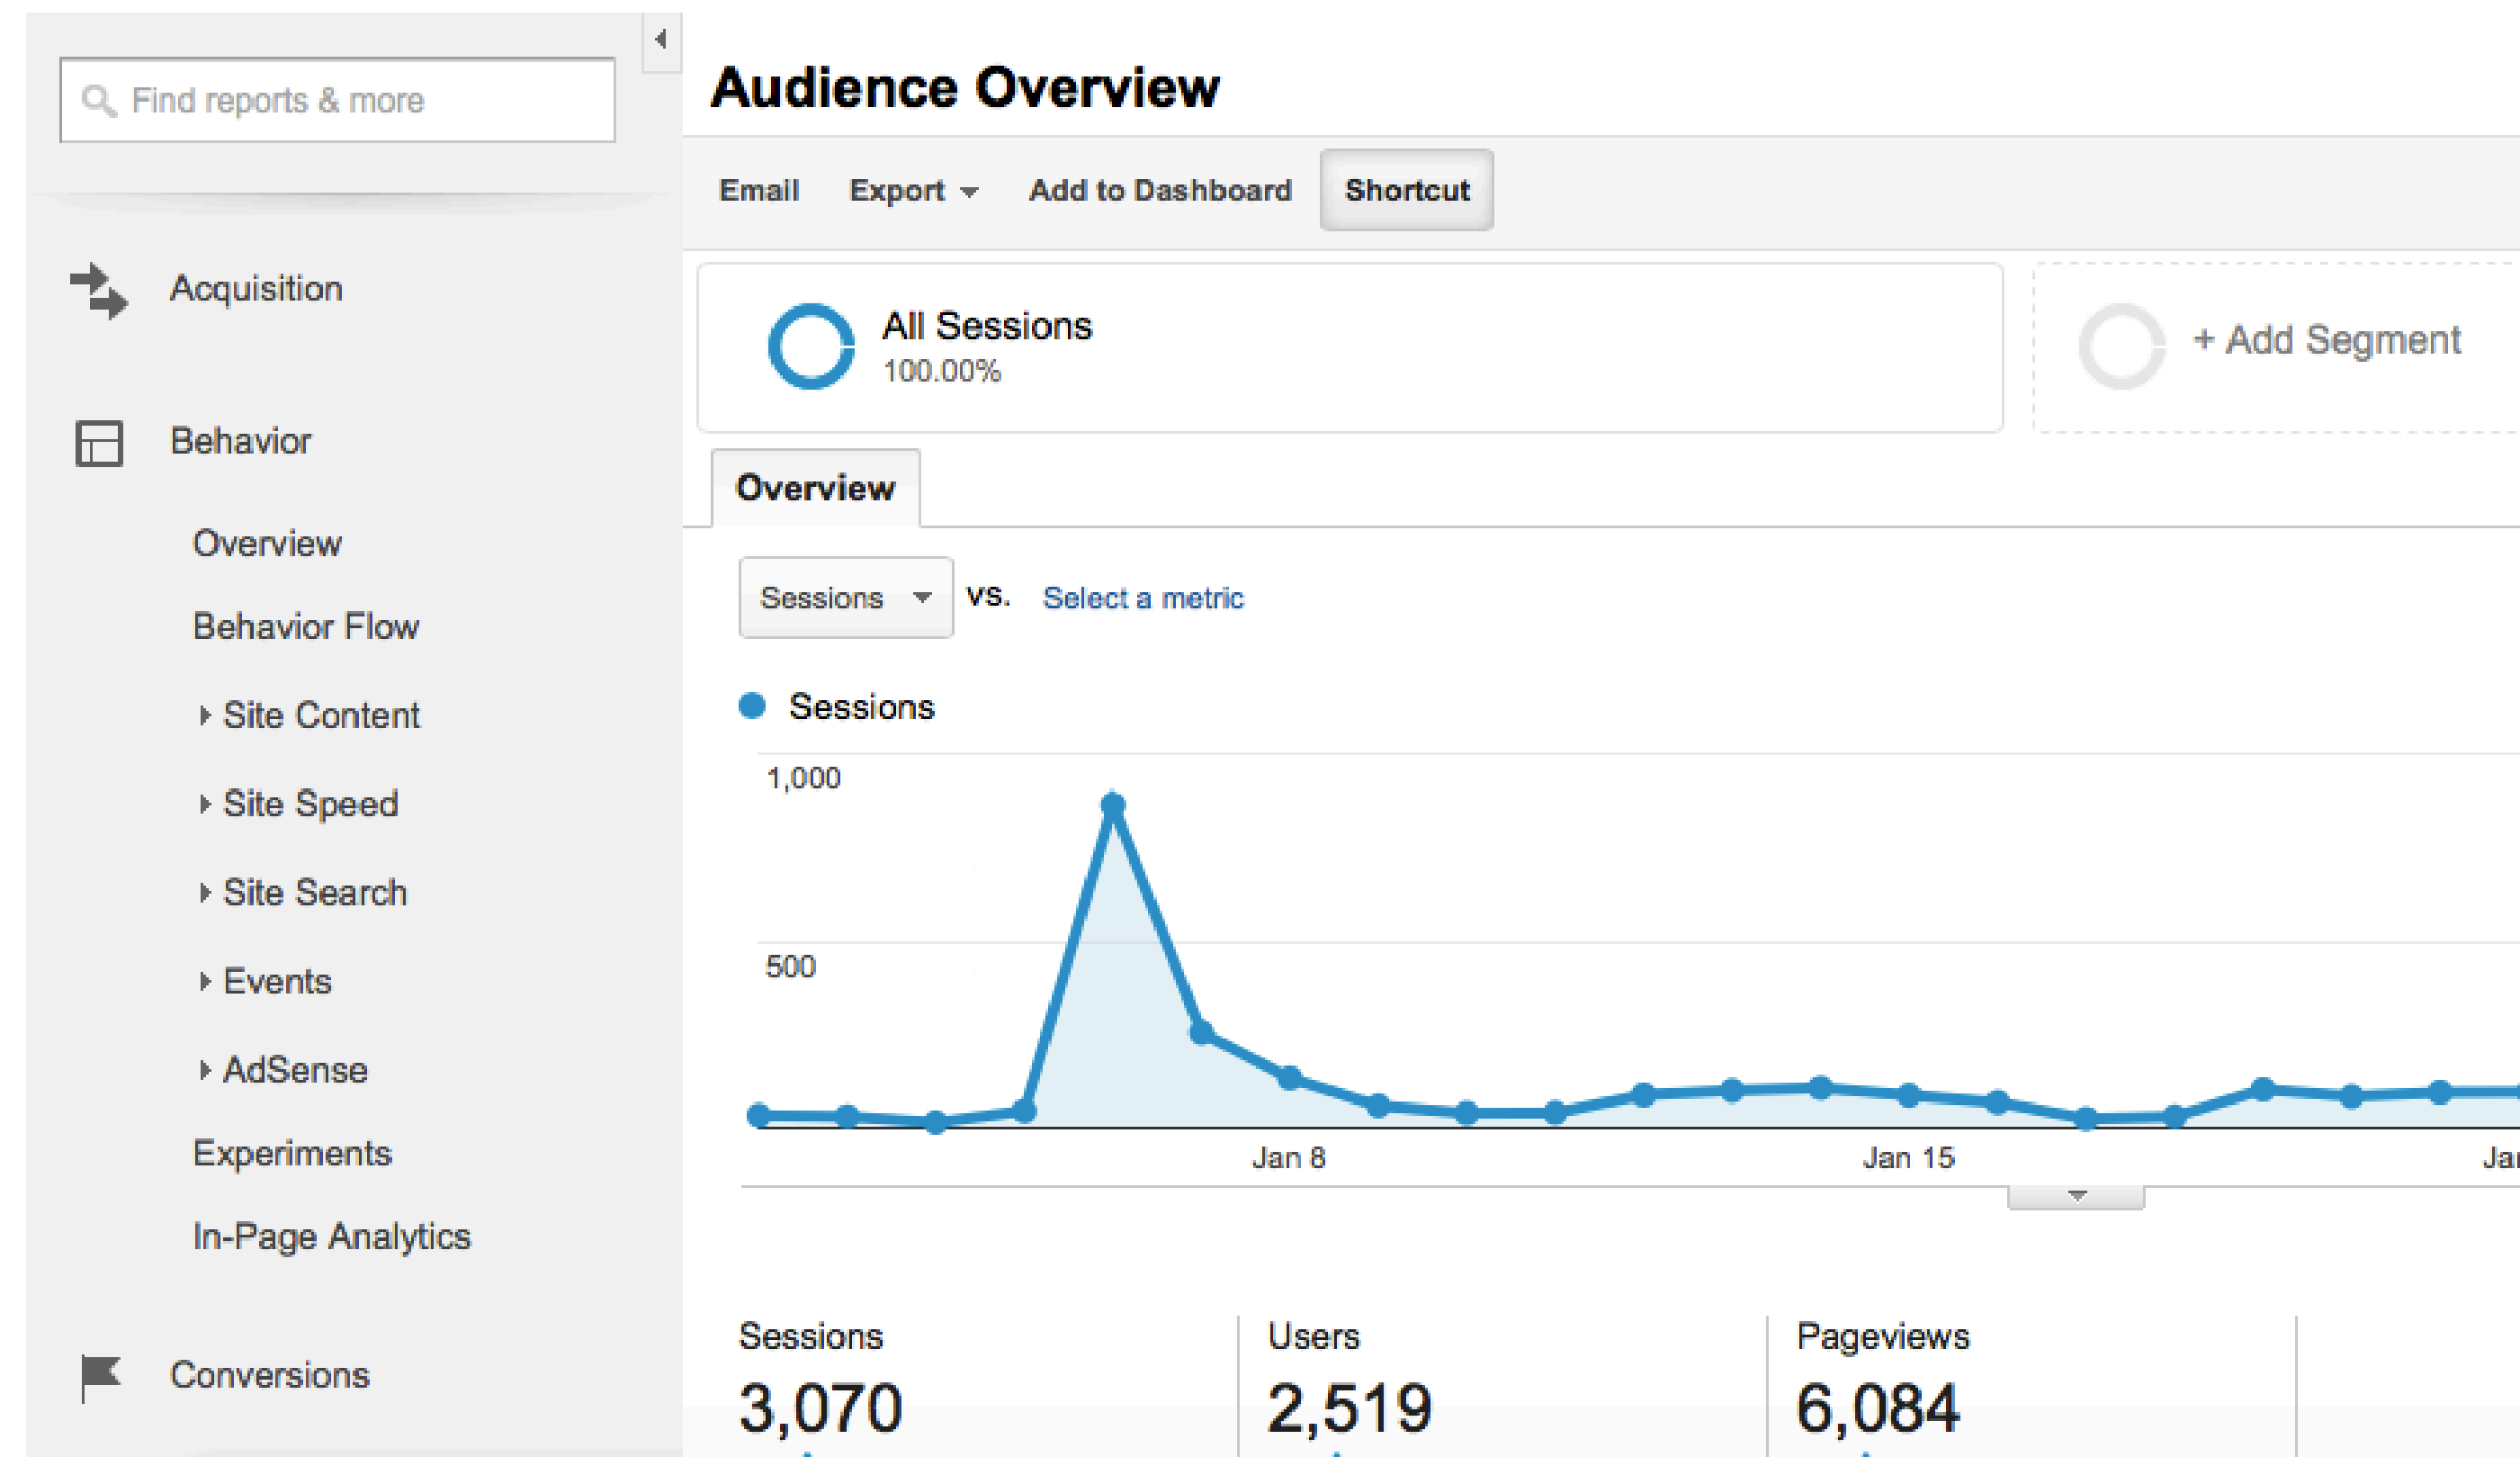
Find reports & more

Acquisition

Behavior

Overview

Behavior Flow

Site Content

Site Speed

Site Search

Events

AdSense

Experiments

In-Page Analytics

Conversions

Audience Overview

Email Export Add to Dashboard Shortcut

All Sessions
100.00%

+ Add Segment

Overview

Sessions vs. Select a metric

Sessions

1,000

500

Jan 8 Jan 15 Ja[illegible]

Sessions
3,070

Users
2,519

Pageviews
6,084